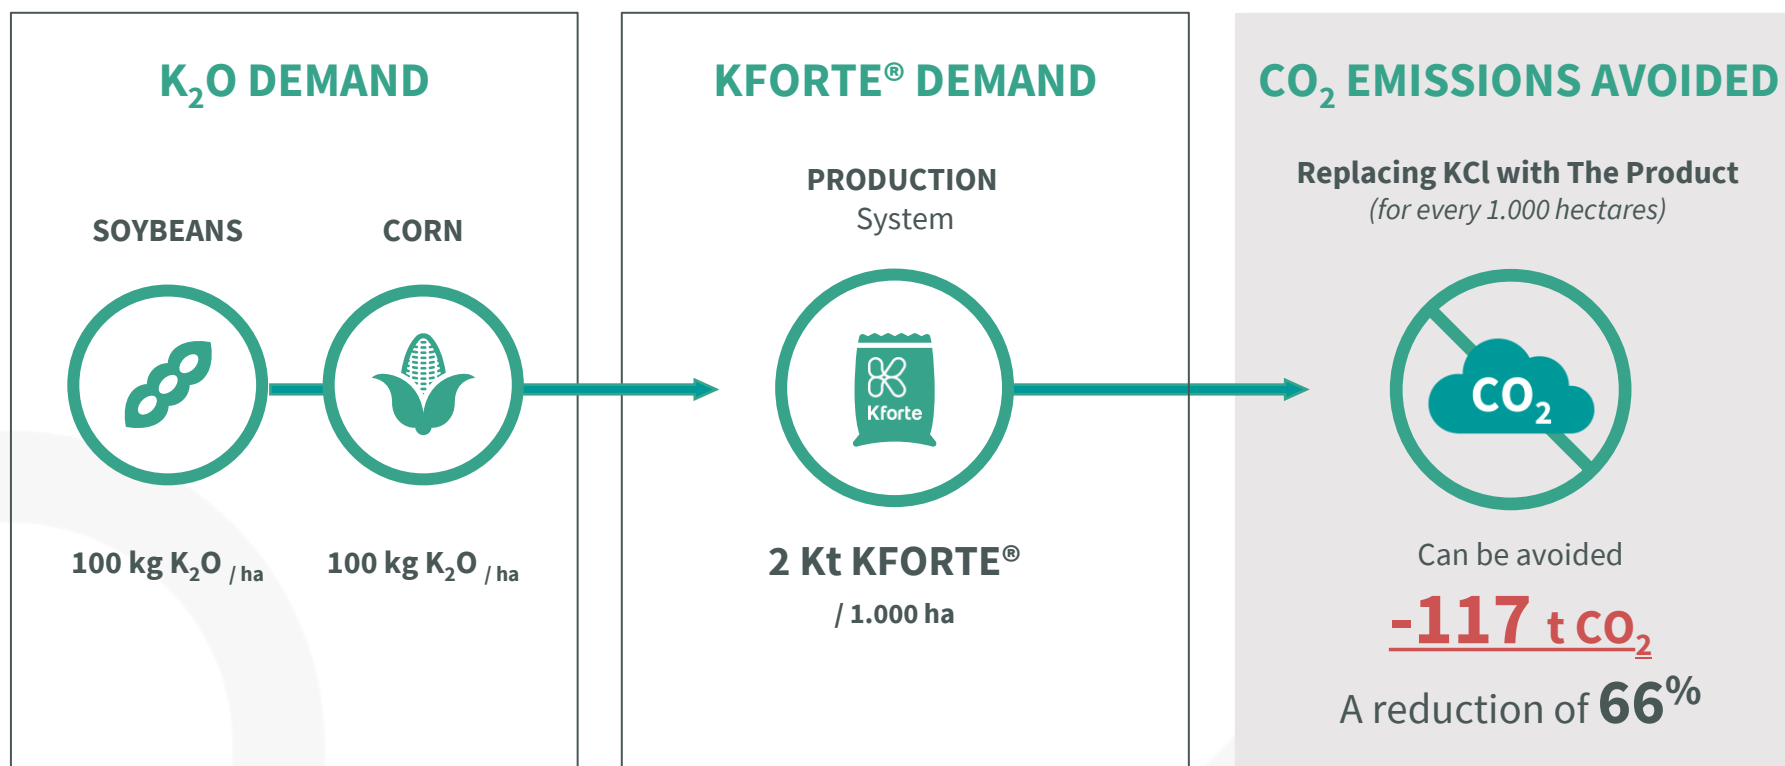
$K_2O$ DEMAND

SOYBEANS

CORN

100 kg $K_2O$ / ha

100 kg $K_2O$ / ha

KFORTE® DEMAND

PRODUCTION
System

Kforte

2 Kt KFORTE®
/ 1.000 ha

$CO_2$ EMISSIONS AVOIDED

Replacing KCl with The Product
(for every 1.000 hectares)

$CO_2$

Can be avoided

-117 t $CO_2$

A reduction of 66%